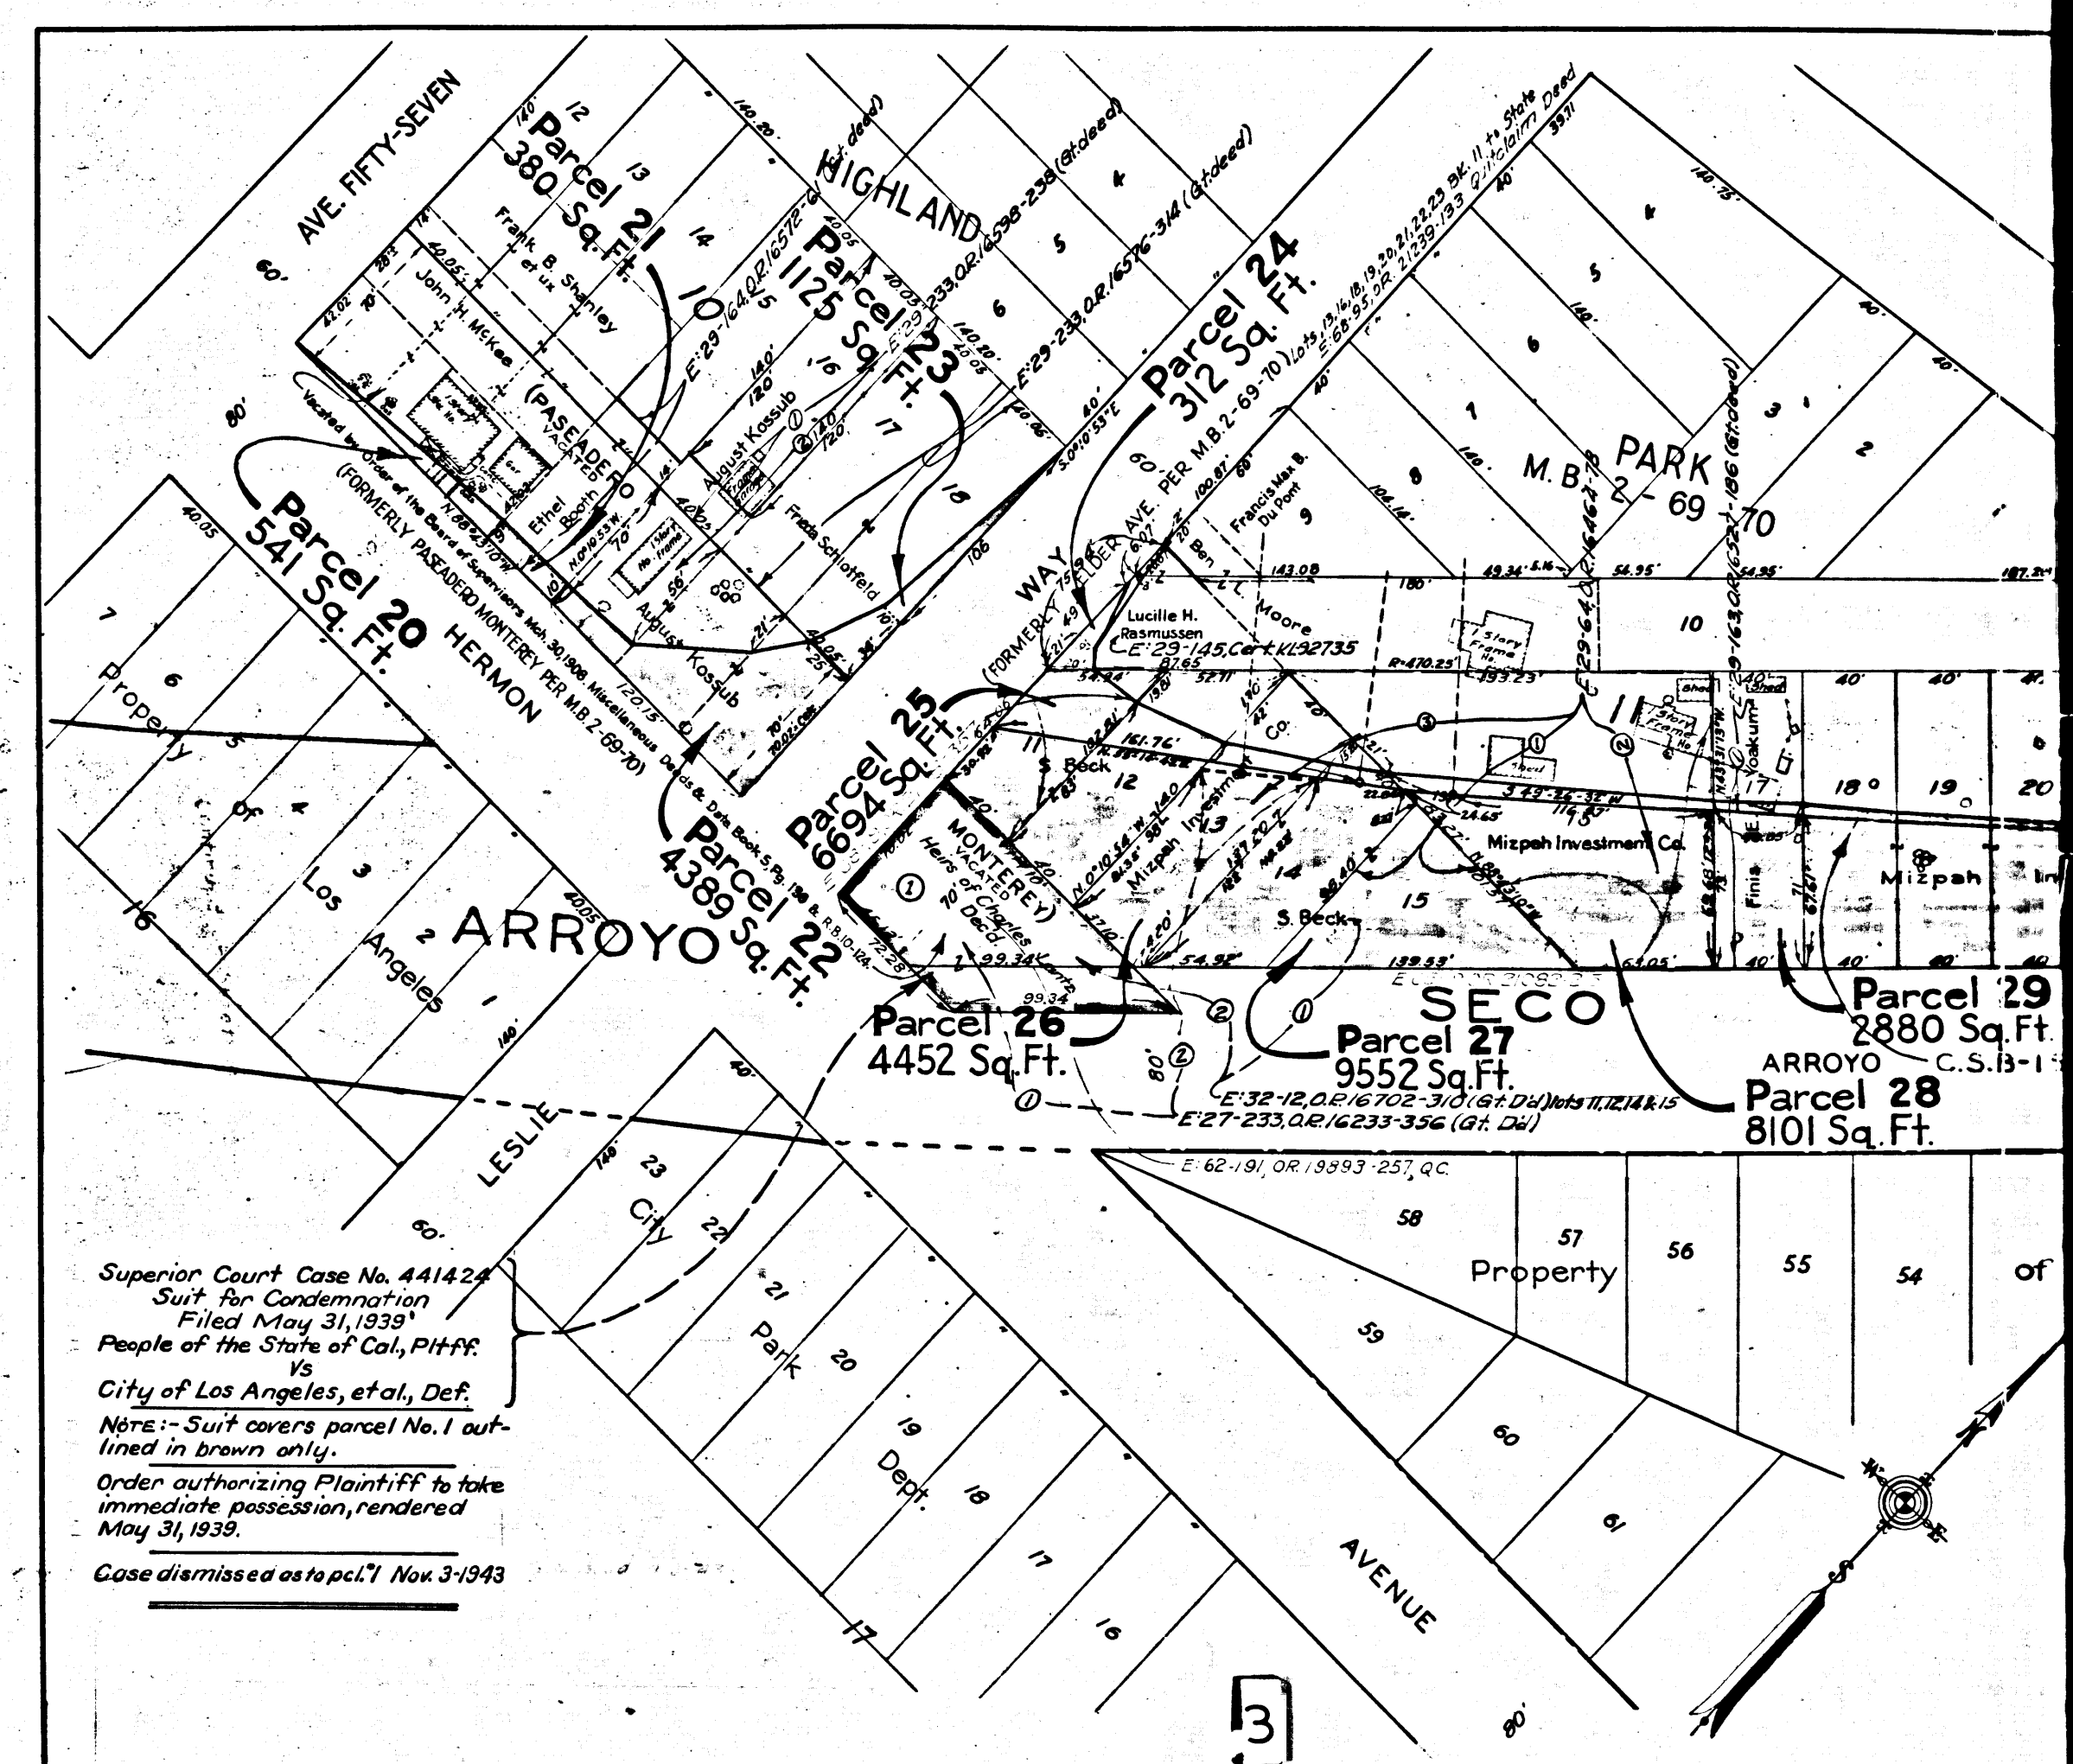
AVE. FIFTY-SEVEN

60'

Parcel 21
380 Sq. Ft.

12
13
14
140'
140.20'

Frank B. Shanley et ux

John H. McKee

HIGHLAND

Parcel 23
1125 Sq. Ft.

E: 29-164, O.R. 16572-6 (Gt. deed)
E: 29-233, O.R. 16598-238 (Gt. deed)
E: 29-233, O.R. 16576-314 (Gt. deed)

10
15
16
17
18
4
5
6

August Kossub

Ethel Booth

(PASEADERO VACATED)

Freda Schlotfeld

Vacated by Order of the Board of Supervisors Mch. 30, 1908, Miscellaneous Deeds & Data Book 5, Pg. 136 & R.B. 10-124

(FORMERLY PASEADERO MONTEREY PER M.B. 2-69-70)

Parcel 20
541 Sq. Ft.

HERMON

80'

Parcel 24
312 Sq. Ft.

60' ELDER AVE. PER M.B. 2-69-70

Lots 13, 16, 18, 19, 20, 21, 22, 23 Bk. 11 to State
E: 68-95, O.R. 21239-133 Quitclaim Deed

WAY (FORMERLY

Francis Max B. Du Pont

Ben Moore

Lucille H. Rasmussen
E: 29-145, Cert. KL 92735

M.B. 2-69-70
PARK

E: 29-64, O.R. 16462-78
E: 29-163, O.R. 16521-186 (Gt. deed)

1
2
3
4
5
6
7
8
9
10
11

1 Story Frame Ho.

Parcel 25
6694 Sq. Ft.

Parcel 22
4389 Sq. Ft.

MONTEREY VACATED
Heirs of Charles Wertz Decd.

S. Beck

Mizpah Investment Co.

Mizpah Investment Co.

Yoakum

Finis E.

12
13
14
15
17
18
19
20

Mizpah

Property of Los Angeles

7
6
5
4
3
2
1
16

ARROYO

SECO

Parcel 26
4452 Sq. Ft.

Parcel 27
9552 Sq. Ft.

Parcel 28
8101 Sq. Ft.

Parcel 29
2880 Sq. Ft.

ARROYO

C.S.B-1

E: 32-12, O.R. 16702-310 (Gt. Dd) lots 11, 12, 14 & 15
E: 27-233, O.R. 16233-356 (Gt. Dd)
E: 62-191, O.R. 19893-257, Q.C.

LESLIE

City Park Dept.

23
22
21
20
19
18
17
16

58
57
56
55
54
59
60
61

Property of

AVENUE

Superior Court Case No. 441424
Suit for Condemnation
Filed May 31, 1939
People of the State of Cal., Pltff.
Vs
City of Los Angeles, et al., Def.

Note:- Suit covers parcel No. 1 outlined in brown only.

Order authorizing Plaintiff to take immediate possession, rendered May 31, 1939.

Case dismissed as to pcl. 1 Nov. 3-1943

3